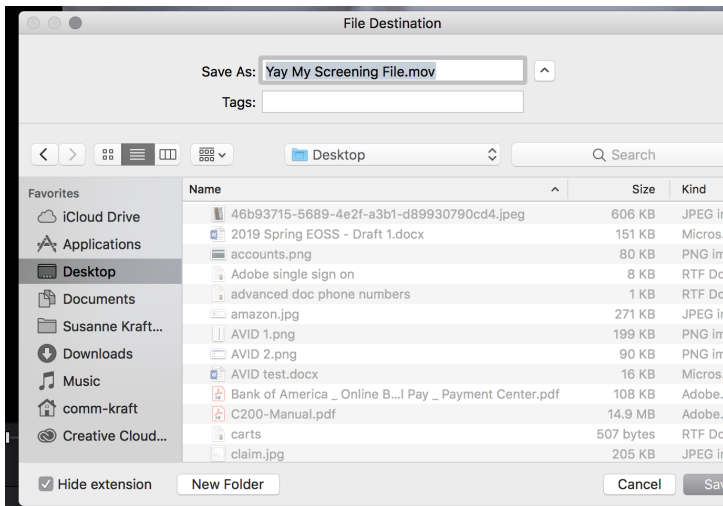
File Destination

Save As: Yay My Screening File.mov

Tags:

Desktop

Search

Favorites
iCloud Drive
Applications
Desktop
Documents
Susanne Kraft...
Downloads
Music
comm-kraft
Creative Cloud...

| Name | Size | Kind |
|---|---|---|
| 46b93715-5689-4e2f-a3b1-d89930790cd4.jpeg | 606 KB | JPEG i |
| 2019 Spring EOSS - Draft 1.docx | 151 KB | Micros. |
| accounts.png | 80 KB | PNG im |
| Adobe single sign on | 8 KB | RTF Do |
| advanced doc phone numbers | 1 KB | RTF Do |
| amazon.jpg | 271 KB | JPEG i |
| AVID 1.png | 199 KB | PNG im |
| AVID 2.png | 90 KB | PNG im |
| AVID test.docx | 16 KB | Micros. |
| Bank of America _ Online B...l Pay _ Payment Center.pdf | 108 KB | Adobe. |
| C200-Manual.pdf | 14.9 MB | Adobe. |
| carts | 507 bytes | RTF Do |
| claim.jpg | 205 KB | JPEG i |

Hide extension
New Folder
Cancel
Sa